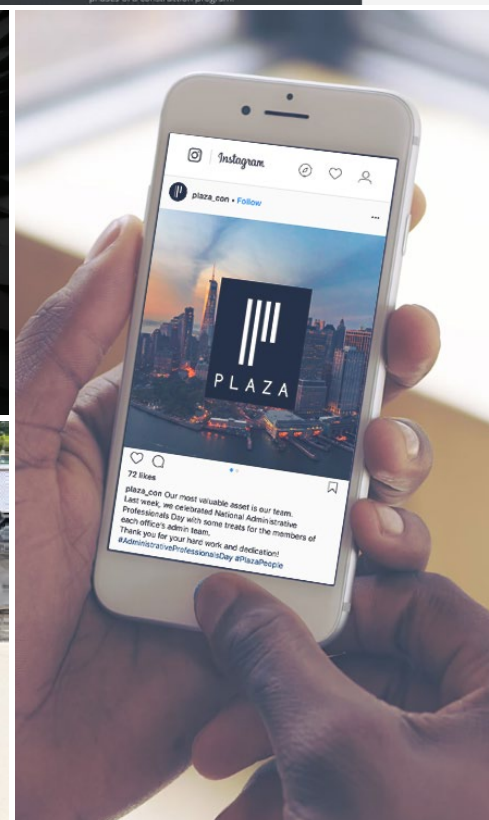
Instagram

plaza_con • Follow

PLAZA

72 likes

plaza_con Our most valuable asset is our team. Last week, we celebrated National Administrative Professionals Day with some treats for the members of each office's admin team. Thank you for your hard work and dedication! #AdministrativeProfessionalsDay #PlazaPeople